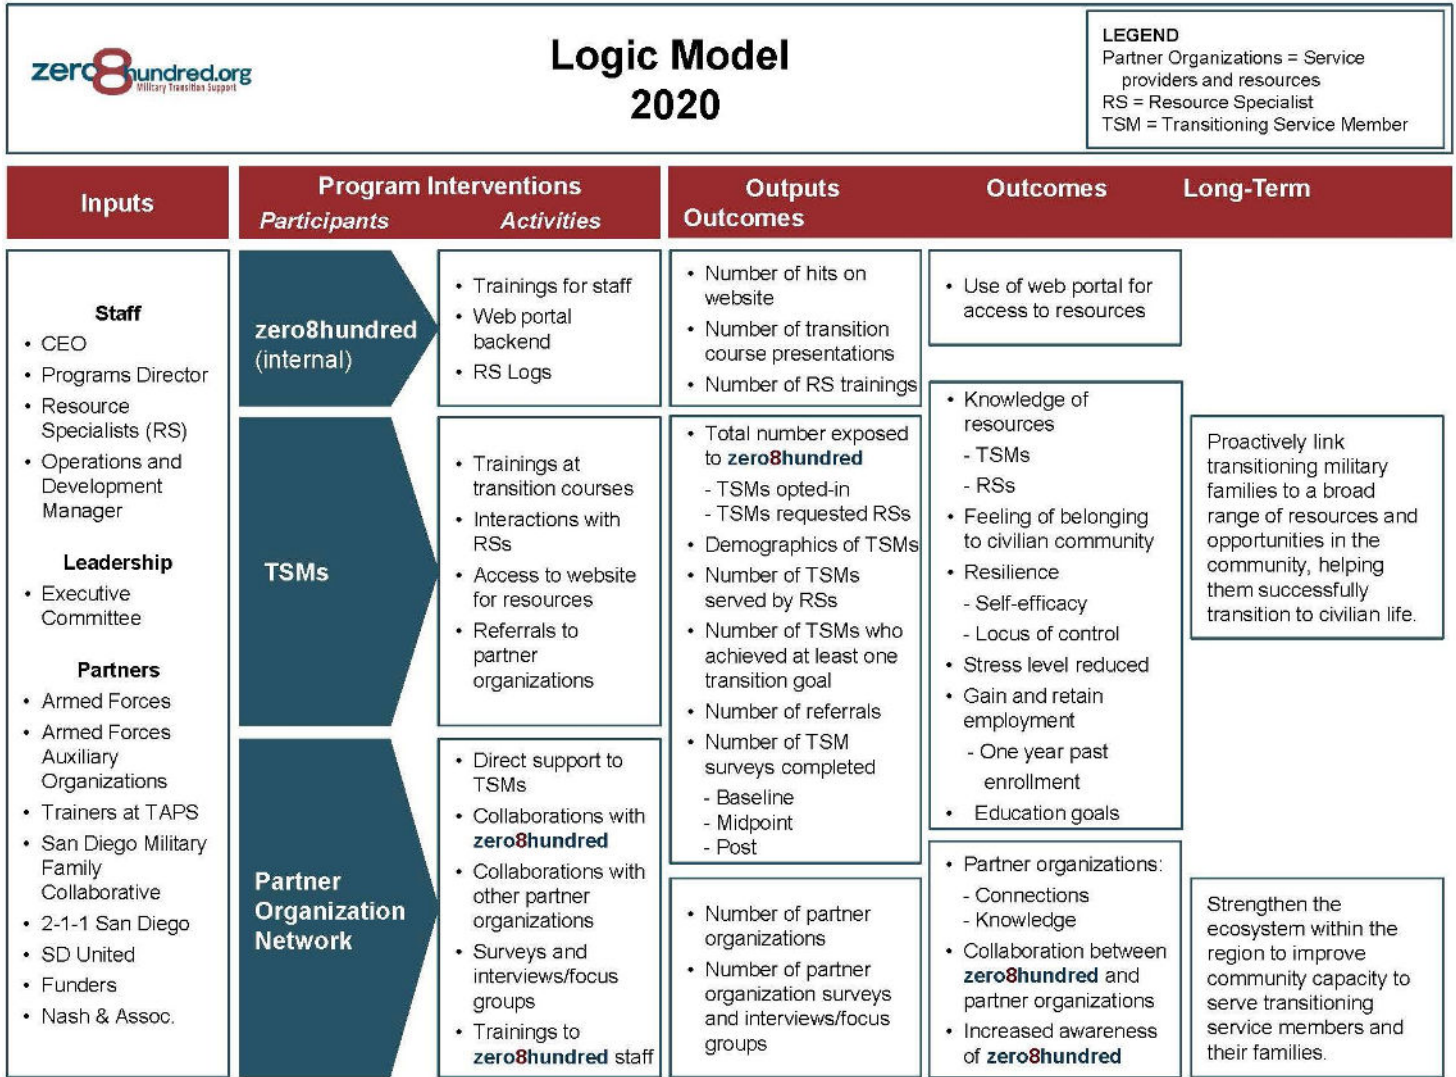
zero8hundred.org
Military Transition Support

Logic Model
2020

LEGEND
Partner Organizations = Service providers and resources
RS = Resource Specialist
TSM = Transitioning Service Member

| Inputs | Program Interventions: Participants | Program Interventions: Activities | Outputs | Outcomes | Long-Term Outcomes |
|---|---|---|---|---|---|
| **Staff** • CEO • Programs Director • Resource Specialists (RS) • Operations and Development Manager **Leadership** • Executive Committee **Partners** • Armed Forces • Armed Forces Auxiliary Organizations • Trainers at TAPS • San Diego Military Family Collaborative • 2-1-1 San Diego • SD United • Funders • Nash & Assoc. | zero8hundred (internal) | • Trainings for staff • Web portal backend • RS Logs | • Number of hits on website • Number of transition course presentations • Number of RS trainings | • Use of web portal for access to resources | |
| | TSMs | • Trainings at transition courses • Interactions with RSs • Access to website for resources • Referrals to partner organizations | • Total number exposed to zero8hundred - TSMs opted-in - TSMs requested RSs • Demographics of TSMs • Number of TSMs served by RSs • Number of TSMs who achieved at least one transition goal • Number of referrals • Number of TSM surveys completed - Baseline - Midpoint - Post | • Knowledge of resources - TSMs - RSs • Feeling of belonging to civilian community • Resilience - Self-efficacy - Locus of control • Stress level reduced • Gain and retain employment - One year past enrollment • Education goals | Proactively link transitioning military families to a broad range of resources and opportunities in the community, helping them successfully transition to civilian life. |
| | Partner Organization Network | • Direct support to TSMs • Collaborations with zero8hundred • Collaborations with other partner organizations • Surveys and interviews/focus groups • Trainings to zero8hundred staff | • Number of partner organizations • Number of partner organization surveys and interviews/focus groups | • Partner organizations: - Connections - Knowledge • Collaboration between zero8hundred and partner organizations • Increased awareness of zero8hundred | Strengthen the ecosystem within the region to improve community capacity to serve transitioning service members and their families. |